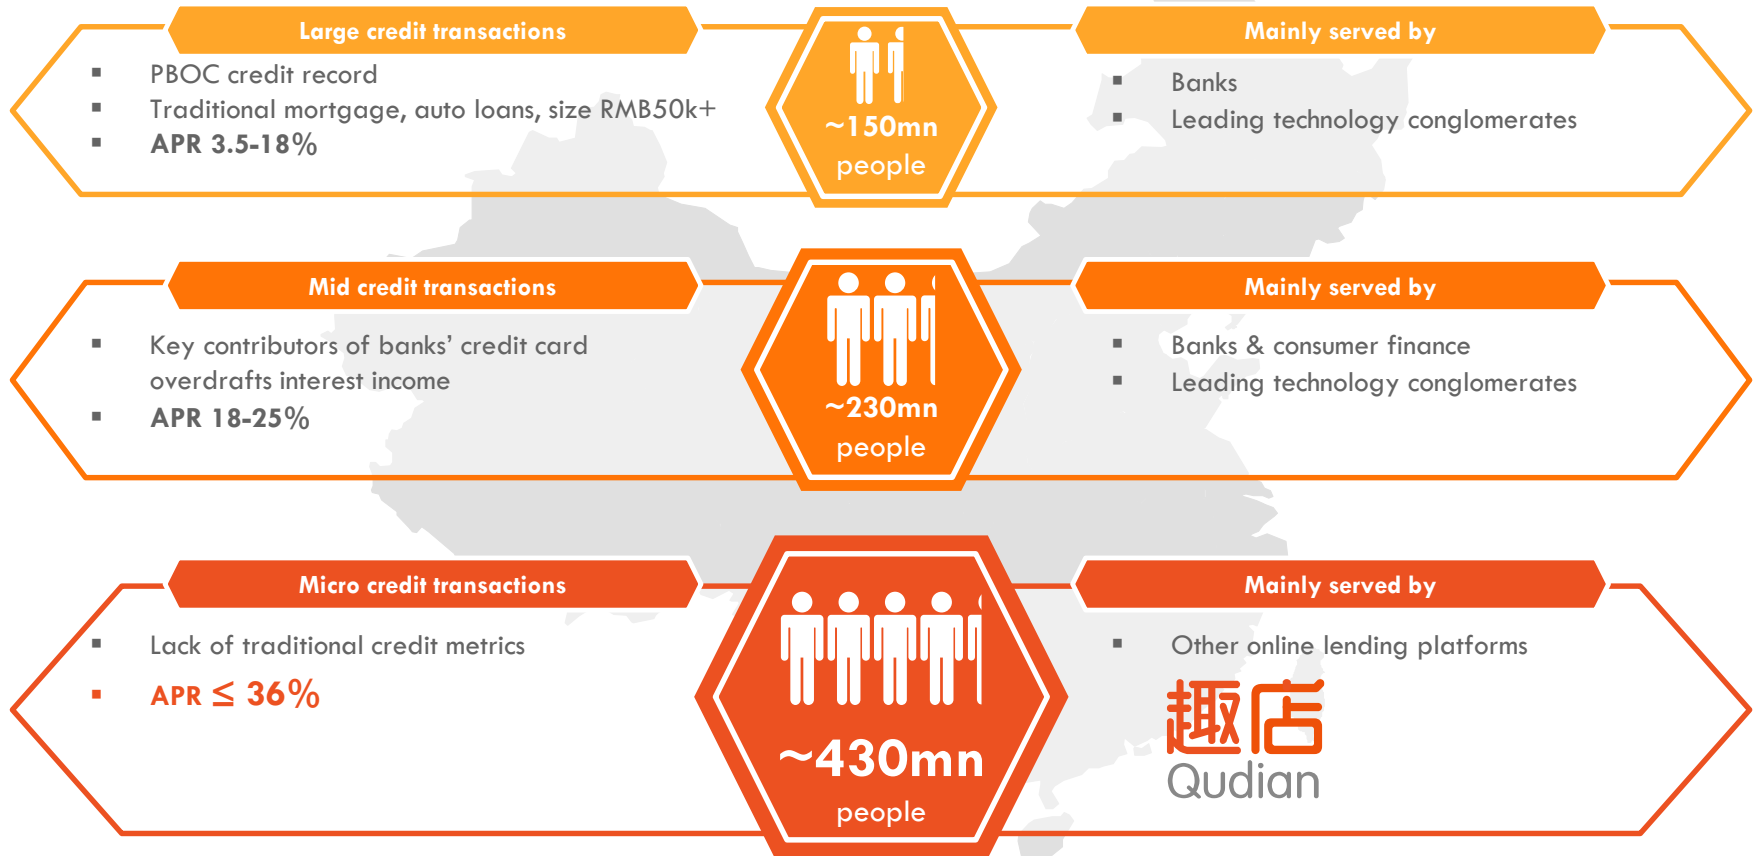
Large credit transactions

- PBOC credit record
- Traditional mortgage, auto loans, size RMB50k+
- APR 3.5-18%

~150mn people

Mainly served by

- Banks
- Leading technology conglomerates

Mid credit transactions

- Key contributors of banks' credit card overdrafts interest income
- APR 18-25%

~230mn people

Mainly served by

- Banks & consumer finance
- Leading technology conglomerates

Micro credit transactions

- Lack of traditional credit metrics
- APR $\leq$ 36%

~430mn people

Mainly served by

- Other online lending platforms

趣店 Qudian